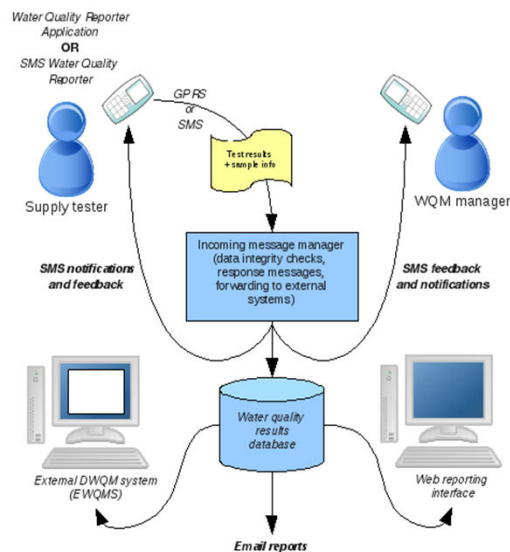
Water Quality Reporter Application
OR
SMS Water Quality Reporter

GPRS or SMS

Test results + sample info

Supply tester

WQM manager

Incoming message manager (data integrity checks, response messages, forwarding to external systems)

SMS notifications and feedback

SMS feedback and notifications

Water quality results database

External DWQM system (EWQMS)

Web reporting interface

Email reports